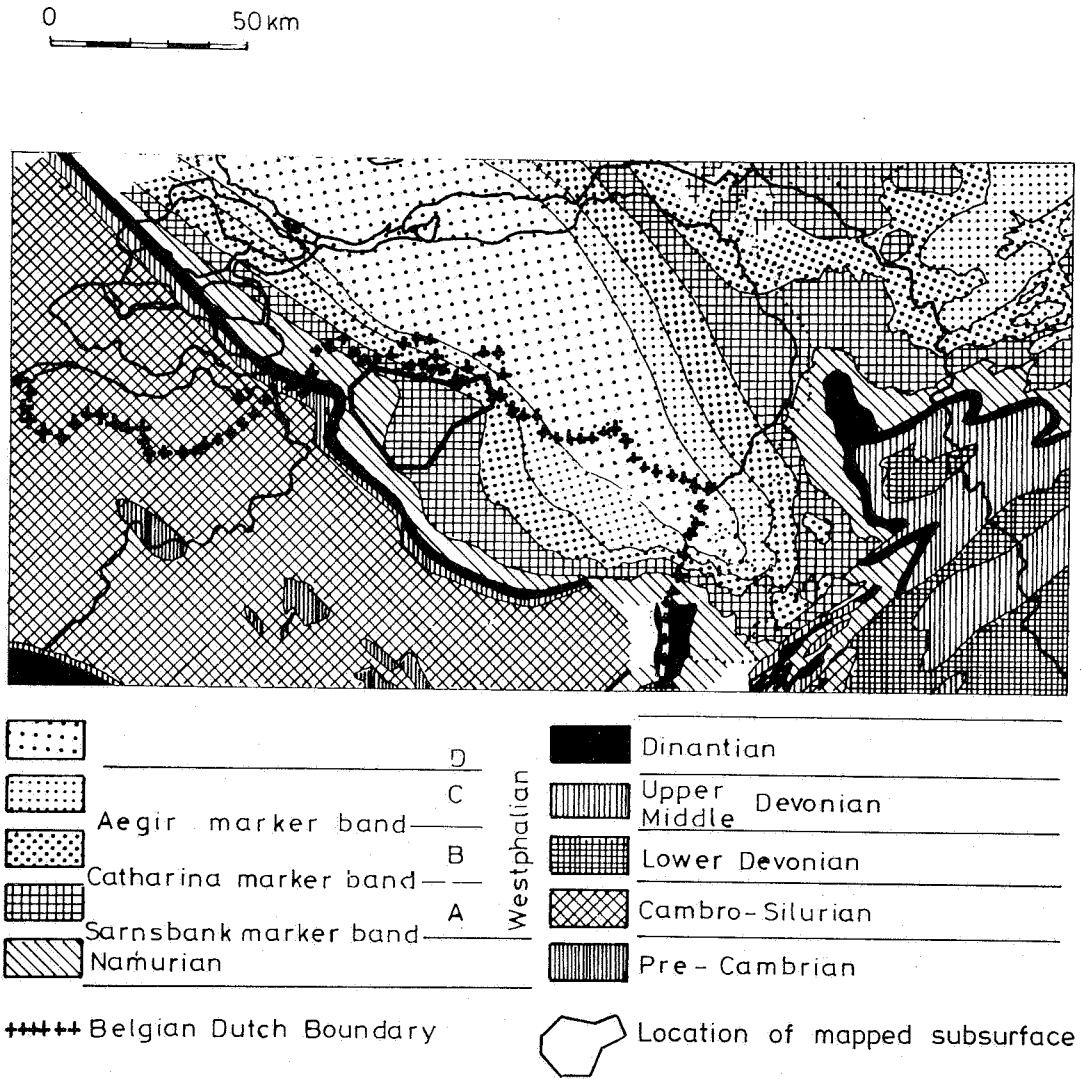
0 50 km

D

C

Aegir marker band

B

Catharina marker band

A

Sarnsbank marker band

Namurian

Westphalian

Dinantian

Upper Middle Devonian

Lower Devonian

Cambro-Silurian

Pre-Cambrian

Belgian Dutch Boundary

Location of mapped subsurface